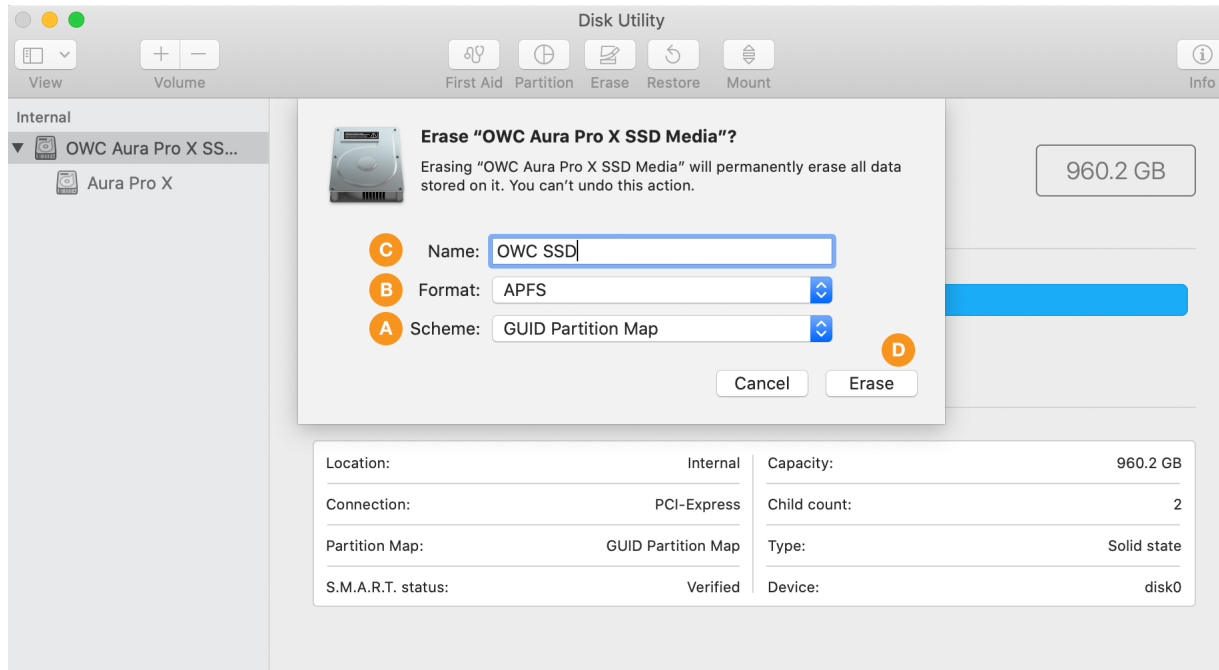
Disk Utility

View
Volume
First Aid
Partition
Erase
Restore
Mount
Info

Internal
OWC Aura Pro X SS...
Aura Pro X

Erase “OWC Aura Pro X SSD Media”?

Erasing “OWC Aura Pro X SSD Media” will permanently erase all data stored on it. You can’t undo this action.

C Name: OWC SSD
B Format: APFS
A Scheme: GUID Partition Map

D

Cancel
Erase

960.2 GB

| Location: | Internal | Capacity: | 960.2 GB |
|---|---|---|---|
| Connection: | PCI-Express | Child count: | 2 |
| Partition Map: | GUID Partition Map | Type: | Solid state |
| S.M.A.R.T. status: | Verified | Device: | disk0 |